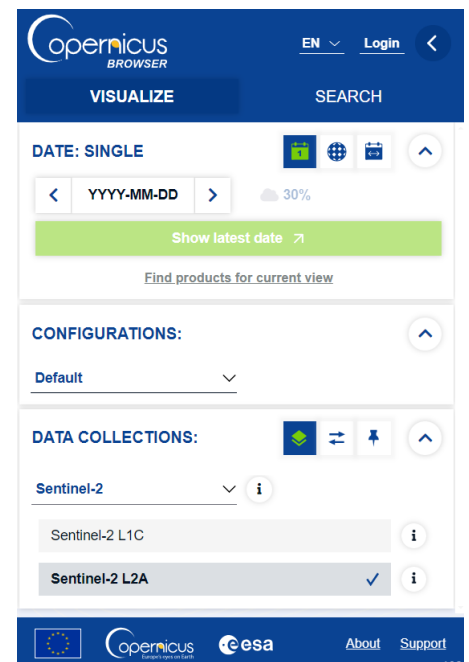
Copernicus
BROWSER

EN

Login

VISUALIZE

SEARCH

DATE: SINGLE

1

YYYY-MM-DD

30%

Show latest date

Find products for current view

CONFIGURATIONS:

Default

DATA COLLECTIONS:

Sentinel-2

Sentinel-2 L1C

Sentinel-2 L2A

Copernicus
Europe's eyes on Earth

esa

About

Support